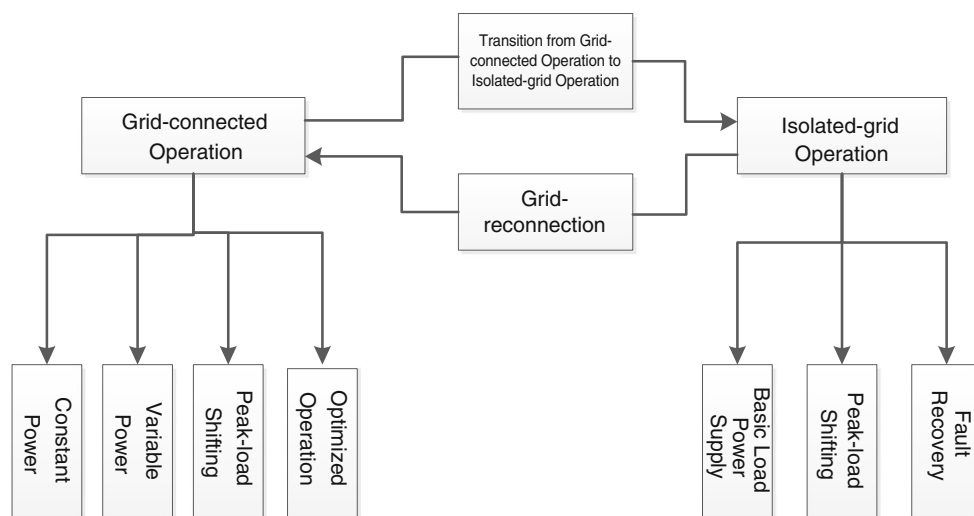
Transition from Grid-connected Operation to Isolated-grid Operation

Grid-connected Operation

Isolated-grid Operation

Grid-reconnection

Constant Power

Variable Power

Peak-load Shifting

Optimized Operation

Basic Load Power Supply

Peak-load Shifting

Fault Recovery